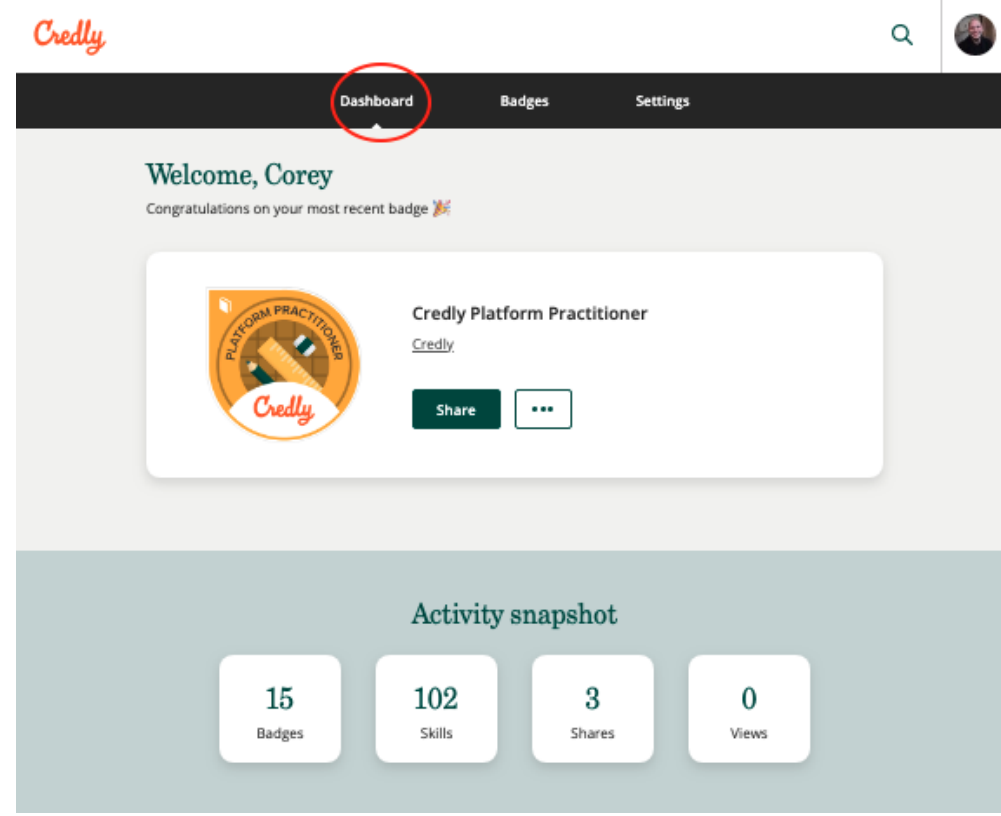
Credly

Dashboard Badges Settings

Welcome, Corey

Congratulations on your most recent badge 🎉

PLATFORM PRACTITIONER

Credly

Credly Platform Practitioner

Credly

Share

•••

Activity snapshot

15
Badges

102
Skills

3
Shares

0
Views